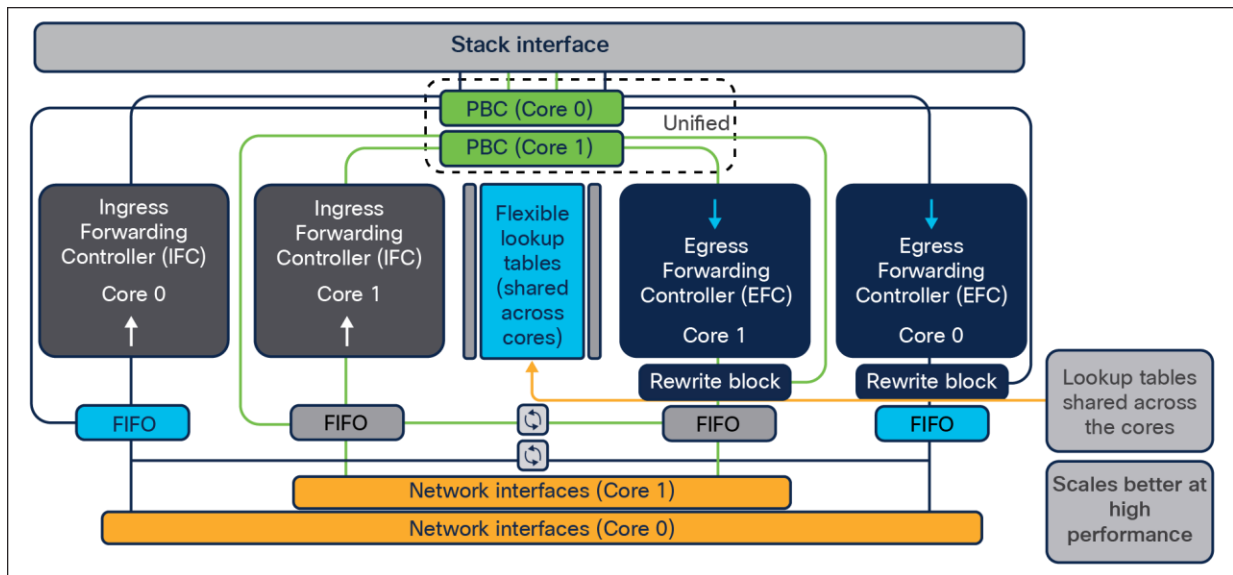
Stack interface

PBC (Core 0)

PBC (Core 1)

Unified

Ingress Forwarding Controller (IFC)

Core 0

Ingress Forwarding Controller (IFC)

Core 1

Flexible lookup tables (shared across cores)

Egress Forwarding Controller (EFC)

Core 1

Egress Forwarding Controller (EFC)

Core 0

Rewrite block

Rewrite block

Lookup tables shared across the cores

FIFO

FIFO

FIFO

FIFO

Network interfaces (Core 1)

Network interfaces (Core 0)

Scales better at high performance